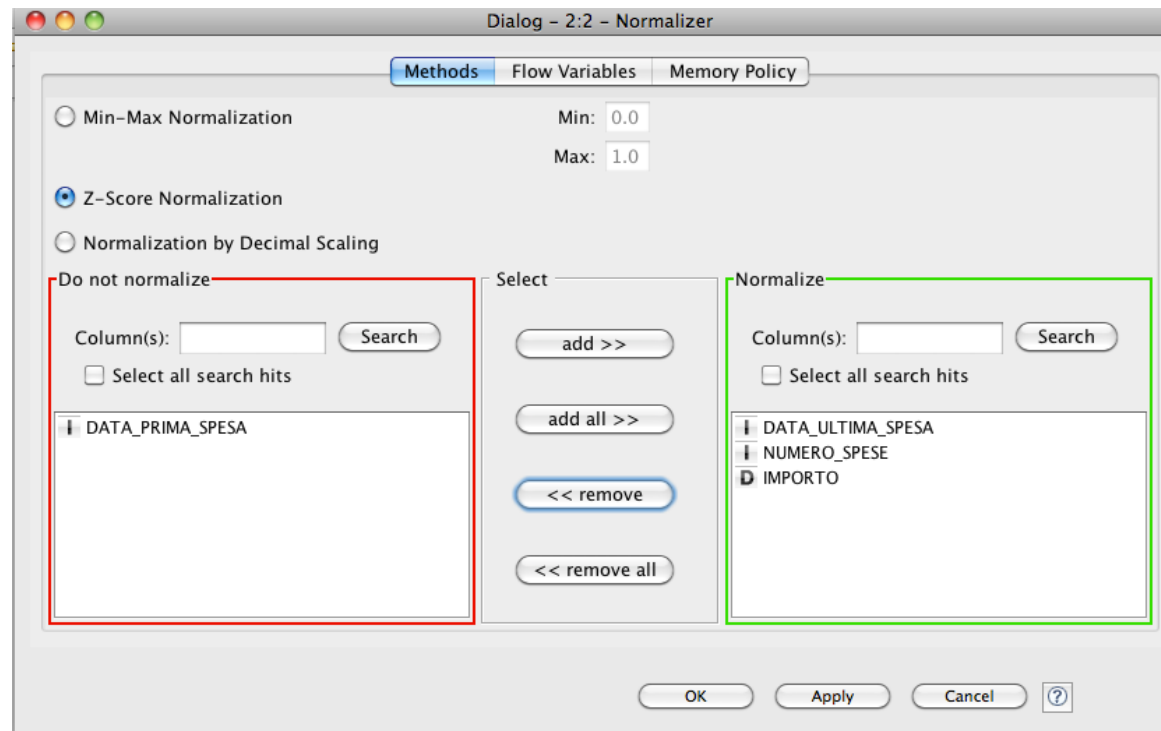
Dialog - 2:2 - Normalizer

Methods | Flow Variables | Memory Policy

Min-Max Normalization

Min: 0.0

Max: 1.0

Z-Score Normalization

Normalization by Decimal Scaling

Do not normalize

Column(s): Search

Select all search hits

I DATA_PRIMA_SPESA

Select

add >>

add all >>

<< remove

<< remove all

Normalize

Column(s): Search

Select all search hits

I DATA_ULTIMA_SPESA
I NUMERO_SPESE
D IMPORTO

OK Apply Cancel ?